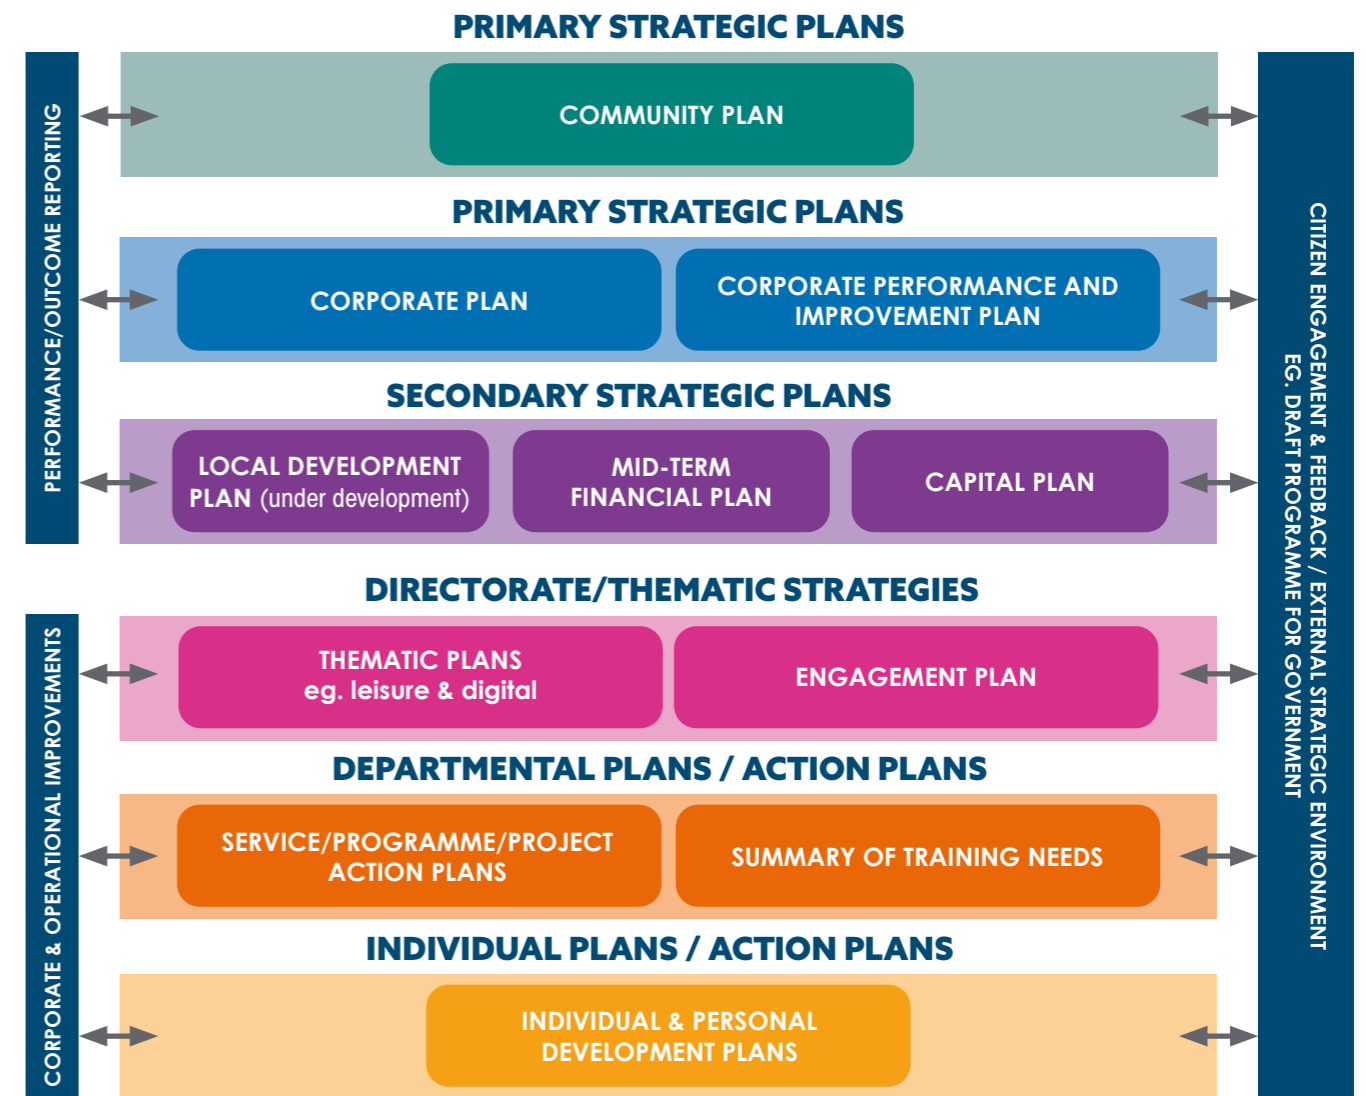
PRIMARY STRATEGIC PLANS

COMMUNITY PLAN

PRIMARY STRATEGIC PLANS

CORPORATE PLAN

CORPORATE PERFORMANCE AND IMPROVEMENT PLAN

SECONDARY STRATEGIC PLANS

LOCAL DEVELOPMENT PLAN (under development)

MID-TERM FINANCIAL PLAN

CAPITAL PLAN

DIRECTORATE/THEMATIC STRATEGIES

THEMATIC PLANS eg. leisure & digital

ENGAGEMENT PLAN

DEPARTMENTAL PLANS / ACTION PLANS

SERVICE/PROGRAMME/PROJECT ACTION PLANS

SUMMARY OF TRAINING NEEDS

INDIVIDUAL PLANS / ACTION PLANS

INDIVIDUAL & PERSONAL DEVELOPMENT PLANS

PERFORMANCE/OUTCOME REPORTING

CORPORATE & OPERATIONAL IMPROVEMENTS

CITIZEN ENGAGEMENT & FEEDBACK / EXTERNAL STRATEGIC ENVIRONMENT EG. DRAFT PROGRAMME FOR GOVERNMENT